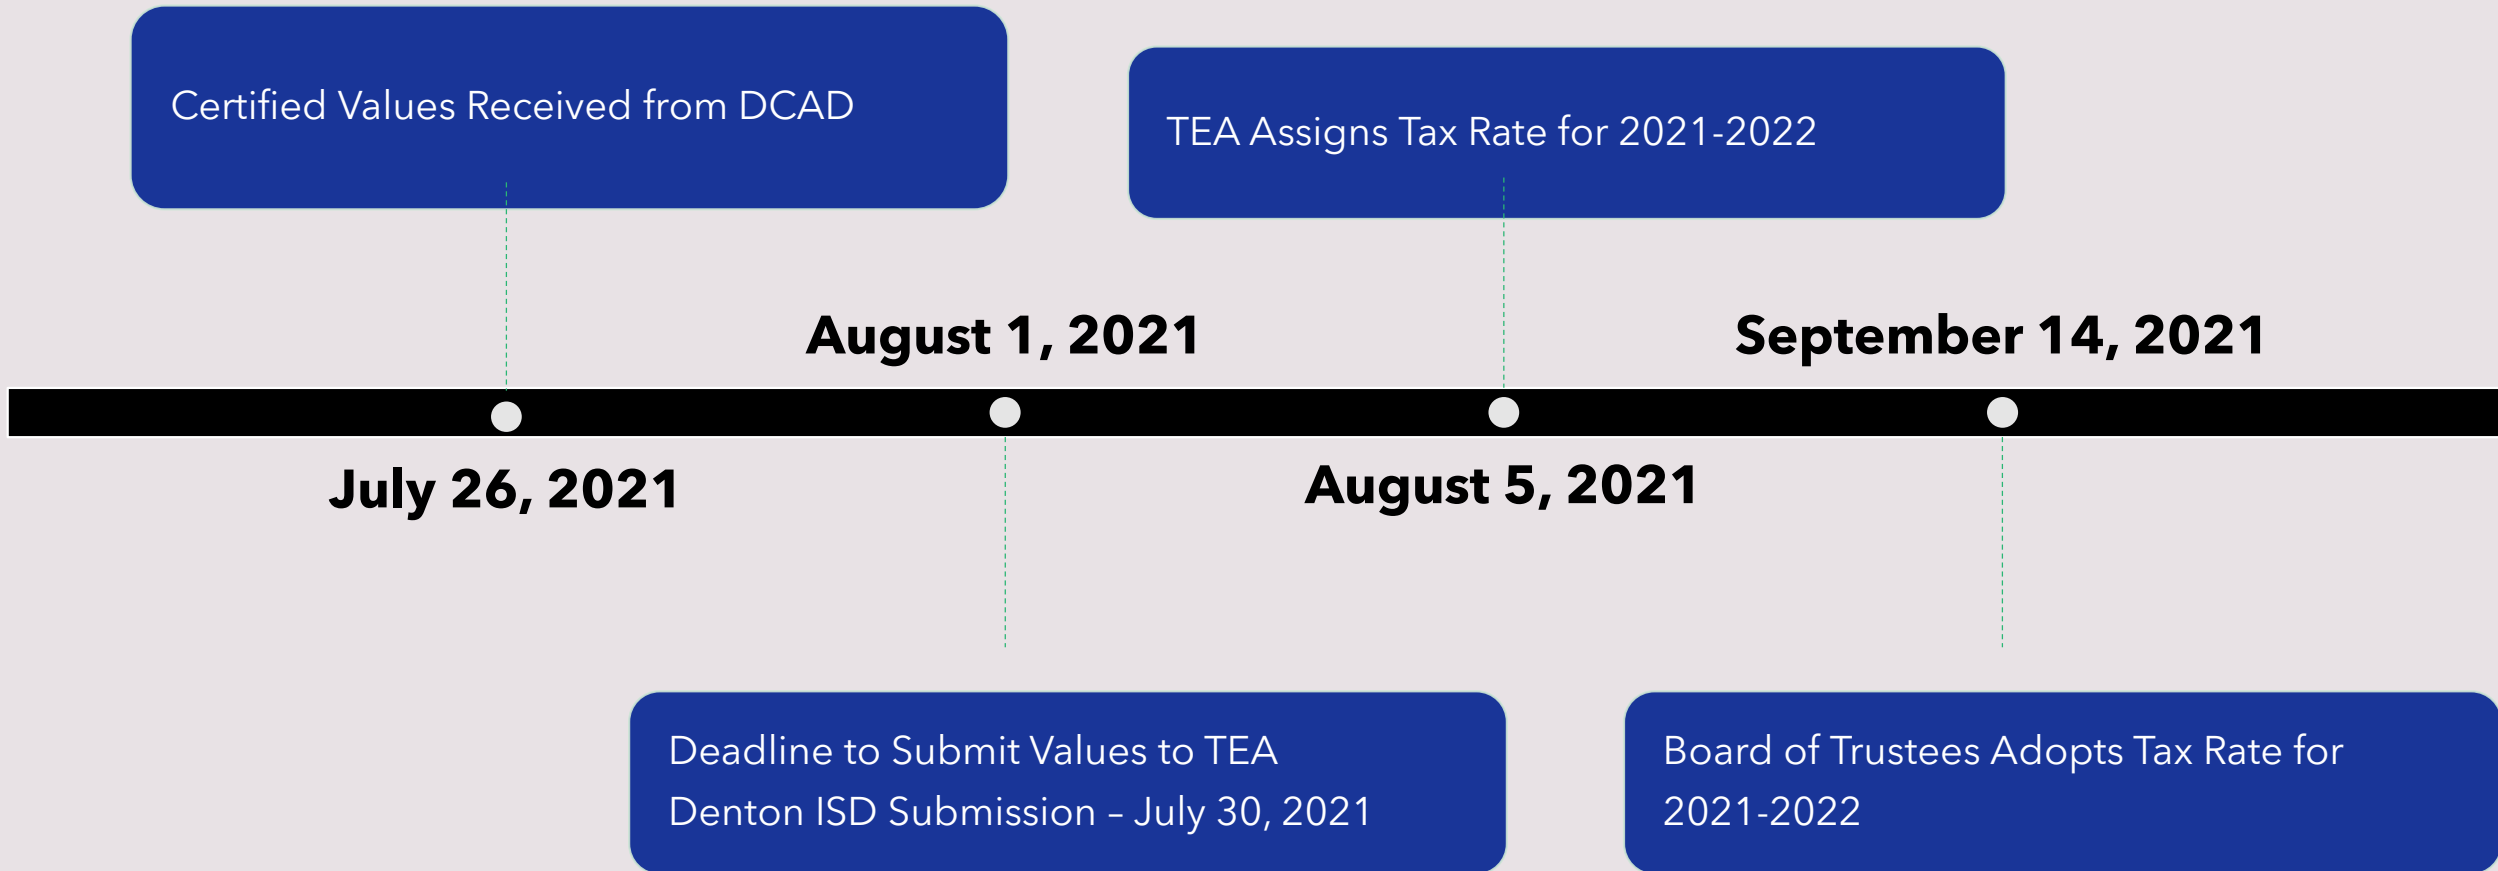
Certified Values Received from DCAD

TEA Assigns Tax Rate for 2021-2022

August 1, 2021

September 14, 2021

July 26, 2021

August 5, 2021

Deadline to Submit Values to TEA
Denton ISD Submission – July 30, 2021

Board of Trustees Adopts Tax Rate for 2021-2022